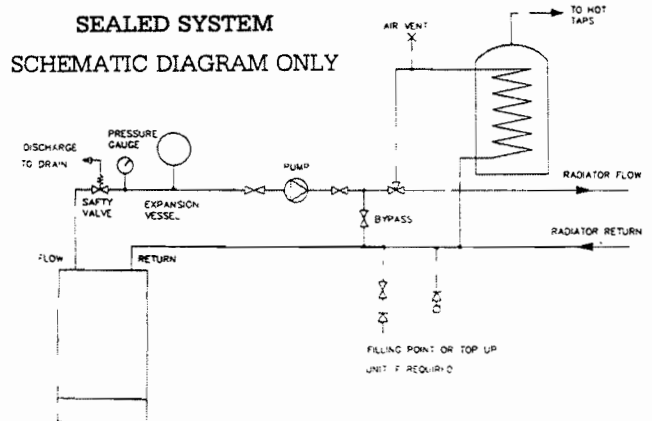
SEALED SYSTEM

SCHEMATIC DIAGRAM ONLY

AIR VENT

TO HOT TAPS

DISCHARGE TO DRAIN

PRESSURE GAUGE

PUMP

SAFTY VALVE

EXPANSION VESSEL

RADIATOR FLOW

BYPASS

RADIATOR RETURN

FLOW

RETURN

FILLING POINT OR TOP UP UNIT IF REQUIRED